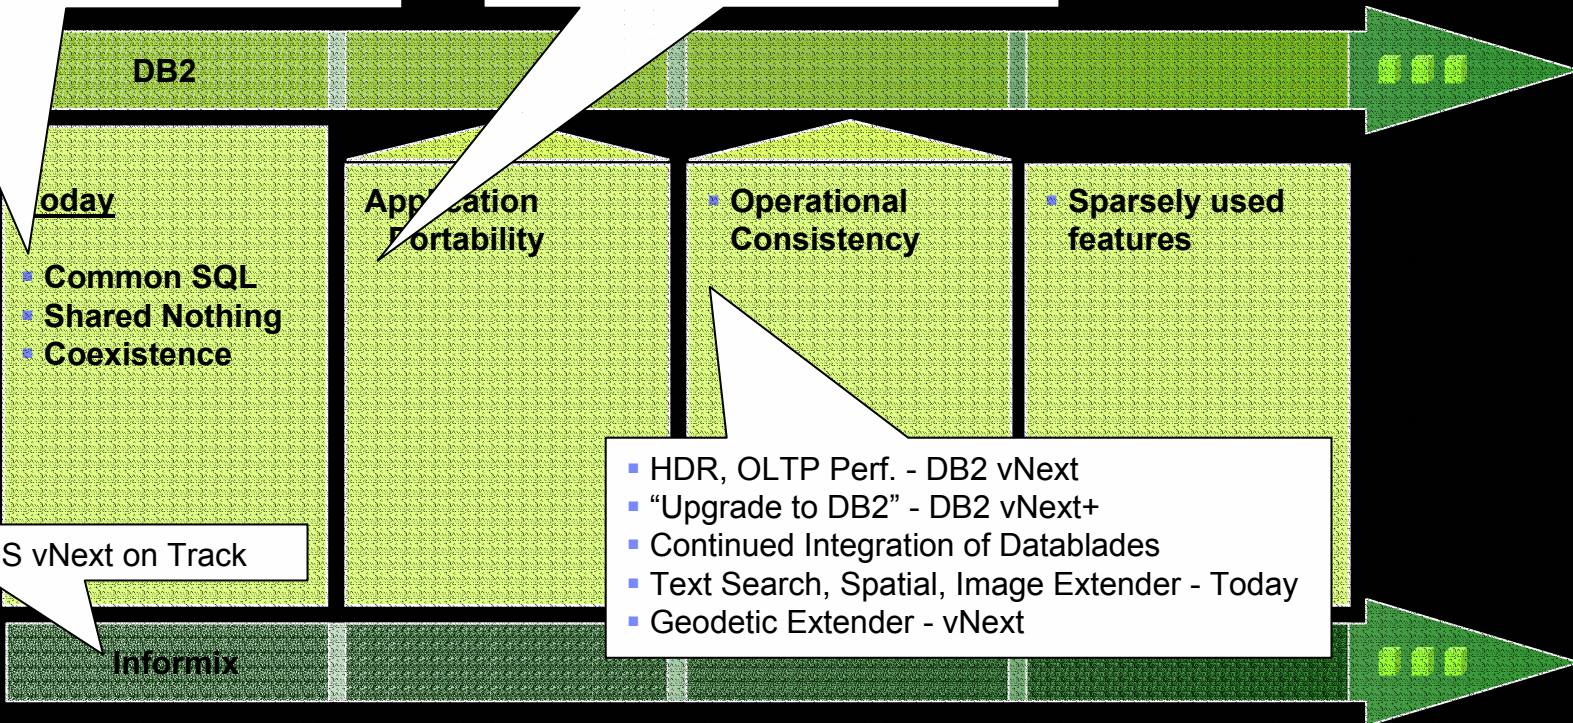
DB2

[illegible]oday

Common SQL
Shared Nothing
Coexistence

App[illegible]ation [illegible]ortability

Operational Consistency

Sparsely used features

HDR, OLTP Perf. - DB2 vNext
“Upgrade to DB2” - DB2 vNext+
Continued Integration of Datablades
Text Search, Spatial, Image Extender - Today
Geodetic Extender - vNext

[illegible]S vNext on Track

Informix